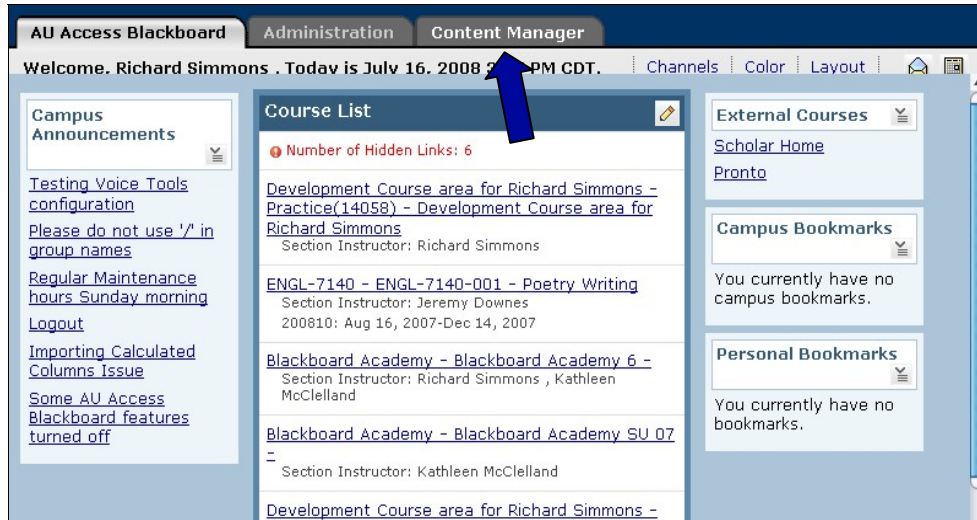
AU Access Blackboard | Administration | Content Manager

Welcome, Richard Simmons . Today is July 16, 2008 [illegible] PM CDT.

Channels | Color | Layout

Campus Announcements

Testing Voice Tools configuration

Please do not use '/' in group names

Regular Maintenance hours Sunday morning

Logout

Importing Calculated Columns Issue

Some AU Access Blackboard features turned off

Course List

Number of Hidden Links: 6

Development Course area for Richard Simmons - Practice(14058) - Development Course area for Richard Simmons
Section Instructor: Richard Simmons

ENGL-7140 - ENGL-7140-001 - Poetry Writing
Section Instructor: Jeremy Downes
200810: Aug 16, 2007-Dec 14, 2007

Blackboard Academy - Blackboard Academy 6 -
Section Instructor: Richard Simmons , Kathleen McClelland

Blackboard Academy - Blackboard Academy SU 07 -
Section Instructor: Kathleen McClelland

Development Course area for Richard Simmons -

External Courses

Scholar Home

Pronto

Campus Bookmarks

You currently have no campus bookmarks.

Personal Bookmarks

You currently have no bookmarks.